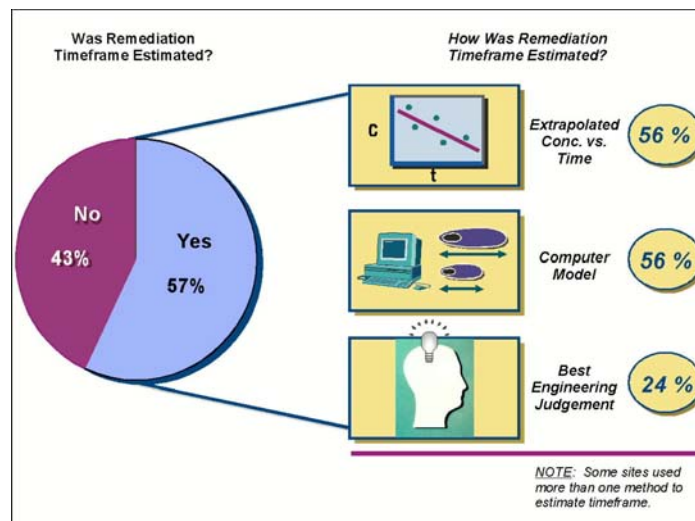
Was Remediation Timeframe Estimated?

No
43%

Yes
57%

How Was Remediation Timeframe Estimated?

c
t

Extrapolated Conc. vs. Time
56 %

Computer Model
56 %

Best Engineering Judgement
24 %

NOTE: Some sites used more than one method to estimate timeframe.